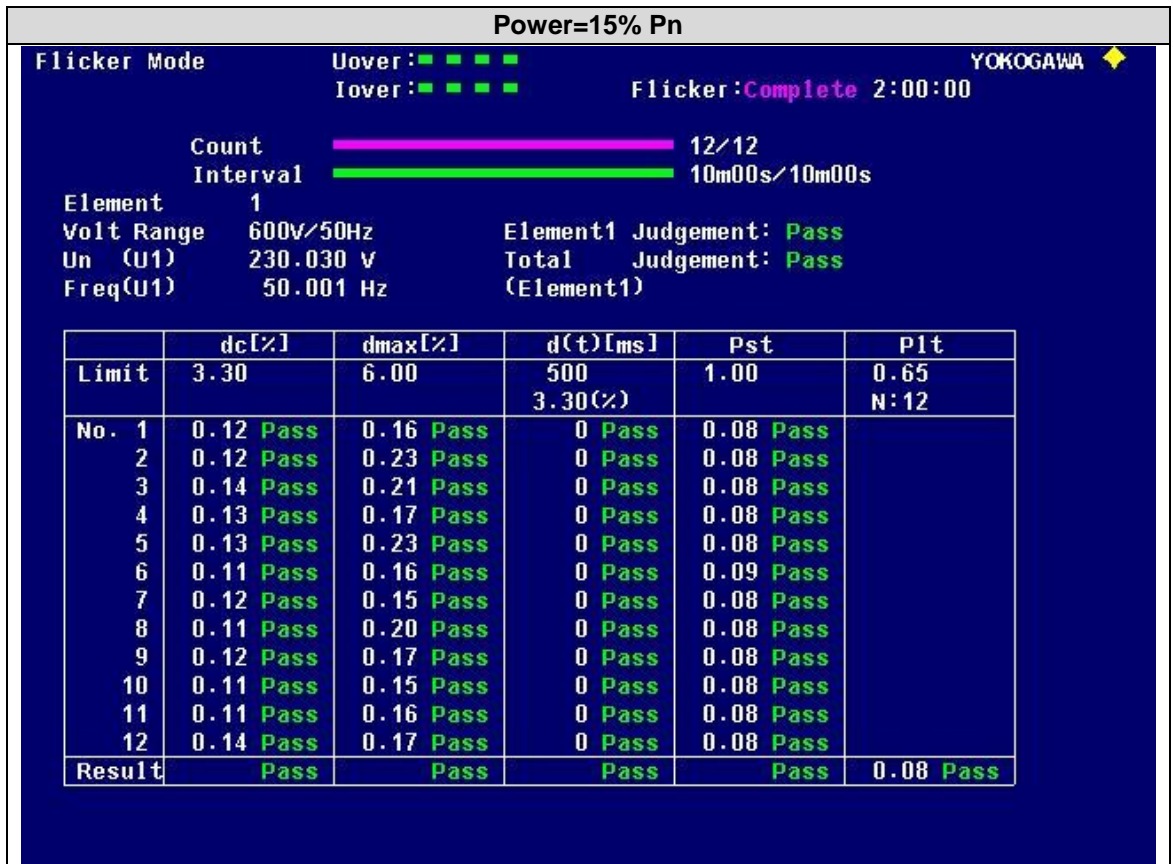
Power=15% Pn

Flicker Mode Uover:■ ■ ■ ■ YOKOGAWA
Iover:■ ■ ■ ■ Flicker:Complete 2:00:00

Count 12/12
Interval 10m00s/10m00s

Element 1
Volt Range 600V/50Hz Element1 Judgement: Pass
Un (U1) 230.030 V Total Judgement: Pass
Freq(U1) 50.001 Hz (Element1)

| | dc[%] | dmax[%] | d(t)[ms] | Pst | Plt |
|---|---|---|---|---|---|
| Limit | 3.30 | 6.00 | 500 3.30(%) | 1.00 | 0.65 N:12 |
| No. 1 | 0.12 Pass | 0.16 Pass | 0 Pass | 0.08 Pass | |
| 2 | 0.12 Pass | 0.23 Pass | 0 Pass | 0.08 Pass | |
| 3 | 0.14 Pass | 0.21 Pass | 0 Pass | 0.08 Pass | |
| 4 | 0.13 Pass | 0.17 Pass | 0 Pass | 0.08 Pass | |
| 5 | 0.13 Pass | 0.23 Pass | 0 Pass | 0.08 Pass | |
| 6 | 0.11 Pass | 0.16 Pass | 0 Pass | 0.09 Pass | |
| 7 | 0.12 Pass | 0.15 Pass | 0 Pass | 0.08 Pass | |
| 8 | 0.11 Pass | 0.20 Pass | 0 Pass | 0.08 Pass | |
| 9 | 0.12 Pass | 0.17 Pass | 0 Pass | 0.08 Pass | |
| 10 | 0.11 Pass | 0.15 Pass | 0 Pass | 0.08 Pass | |
| 11 | 0.11 Pass | 0.16 Pass | 0 Pass | 0.08 Pass | |
| 12 | 0.14 Pass | 0.17 Pass | 0 Pass | 0.08 Pass | |
| Result | Pass | Pass | Pass | Pass | 0.08 Pass |